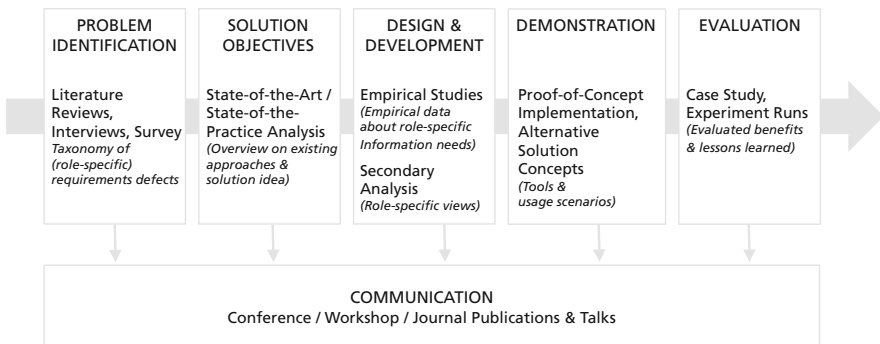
PROBLEM IDENTIFICATION

Literature Reviews, Interviews, Survey
*Taxonomy of (role-specific) requirements defects*

SOLUTION OBJECTIVES

State-of-the-Art / State-of-the-Practice Analysis
*(Overview on existing approaches & solution idea)*

DESIGN & DEVELOPMENT

Empirical Studies
*(Empirical data about role-specific Information needs)*

Secondary Analysis
*(Role-specific views)*

DEMONSTRATION

Proof-of-Concept Implementation, Alternative Solution Concepts
*(Tools & usage scenarios)*

EVALUATION

Case Study, Experiment Runs
*(Evaluated benefits & lessons learned)*

COMMUNICATION
Conference / Workshop / Journal Publications & Talks